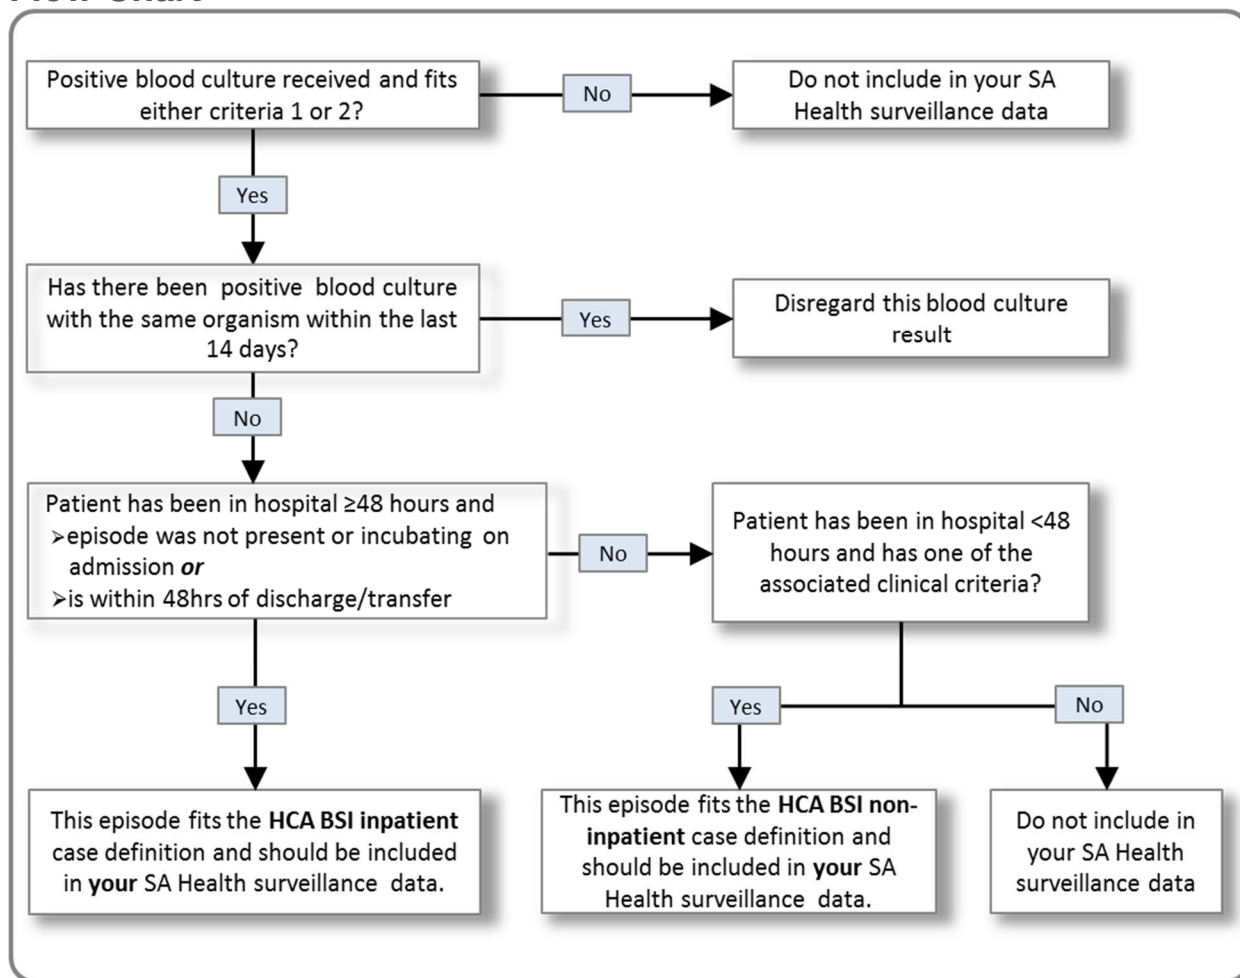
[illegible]

Positive blood culture received and fits either criteria 1 or 2?

No

Do not include in your SA Health surveillance data

Yes

Has there been positive blood culture with the same organism within the last 14 days?

Yes

Disregard this blood culture result

No

Patient has been in hospital ≥48 hours and
➢episode was not present or incubating on admission *or*
➢is within 48hrs of discharge/transfer

No

Patient has been in hospital <48 hours and has one of the associated clinical criteria?

Yes

Yes

No

This episode fits the **HCA BSI inpatient** case definition and should be included in **your** SA Health surveillance data.

This episode fits the **HCA BSI non-inpatient** case definition and should be included in **your** SA Health surveillance data.

Do not include in your SA Health surveillance data